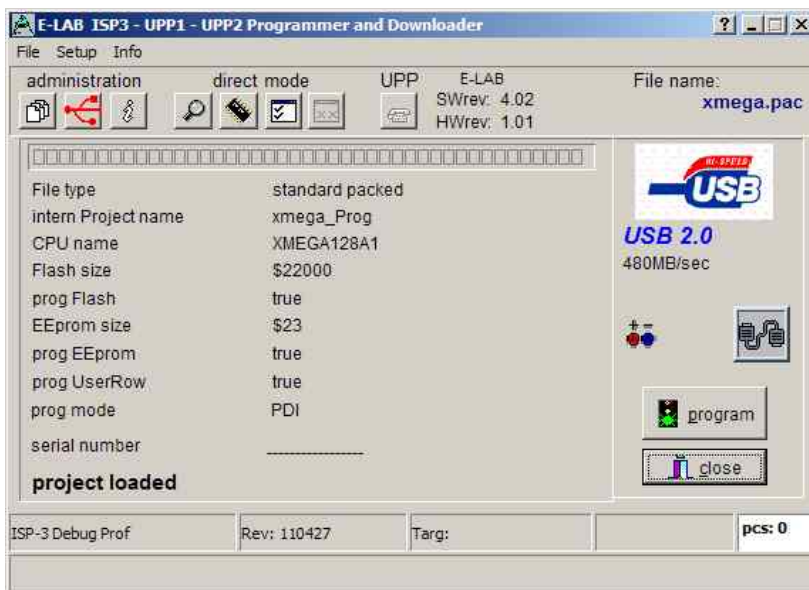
E-LAB ISP3 - UPP1 - UPP2 Programmer and Downloader

File Setup Info

administration direct mode UPP E-LAB SWrev: 4.02 HWrev: 1.01

File name: xmega.pac

| | |
|---|---|
| File type | standard packed |
| intern Project name | xmega_Prog |
| CPU name | XMEGA128A1 |
| Flash size | $22000 |
| prog Flash | true |
| EEprom size | $23 |
| prog EEprom | true |
| prog UserRow | true |
| prog mode | PDI |
| serial number | ---------------- |

project loaded

HI-SPEED USB

USB 2.0

480MB/sec

program

close

ISP-3 Debug Prof Rev: 110427 Targ: pcs: 0